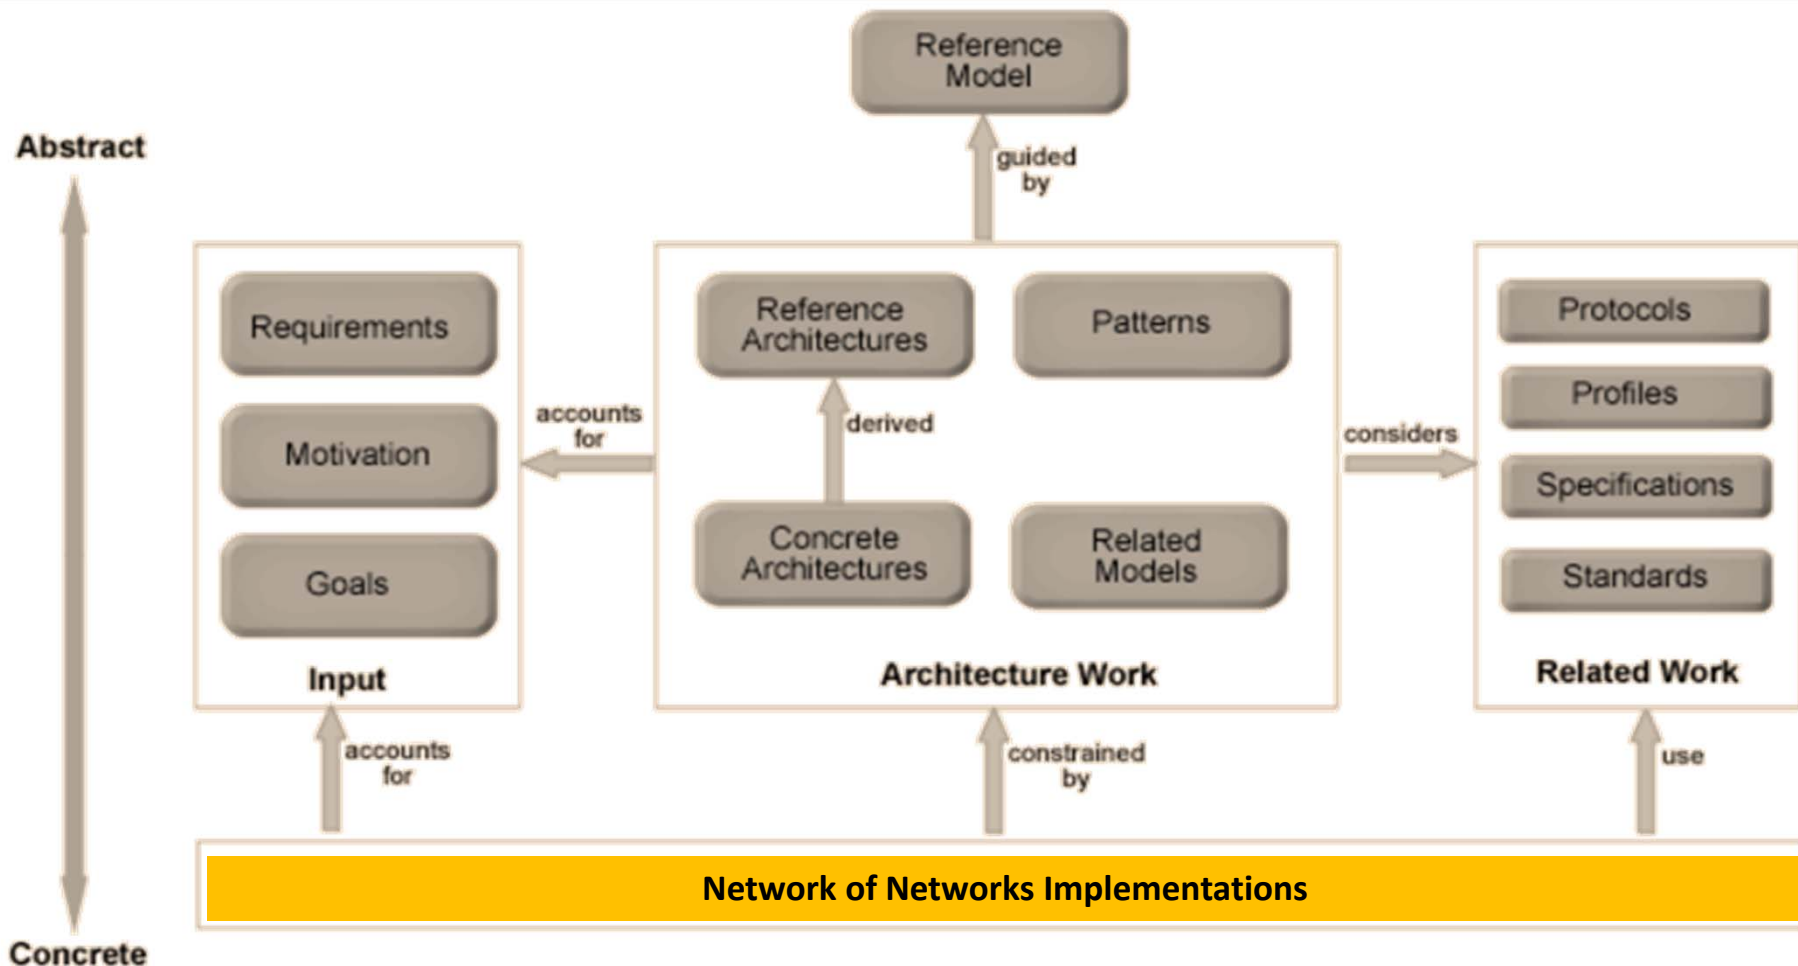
Reference Model

guided by

Abstract

Requirements

Motivation

Goals

Input

accounts for

Reference Architectures

Patterns

derived

Concrete Architectures

Related Models

Architecture Work

considers

Protocols

Profiles

Specifications

Standards

Related Work

accounts for

constrained by

use

Network of Networks Implementations

Concrete